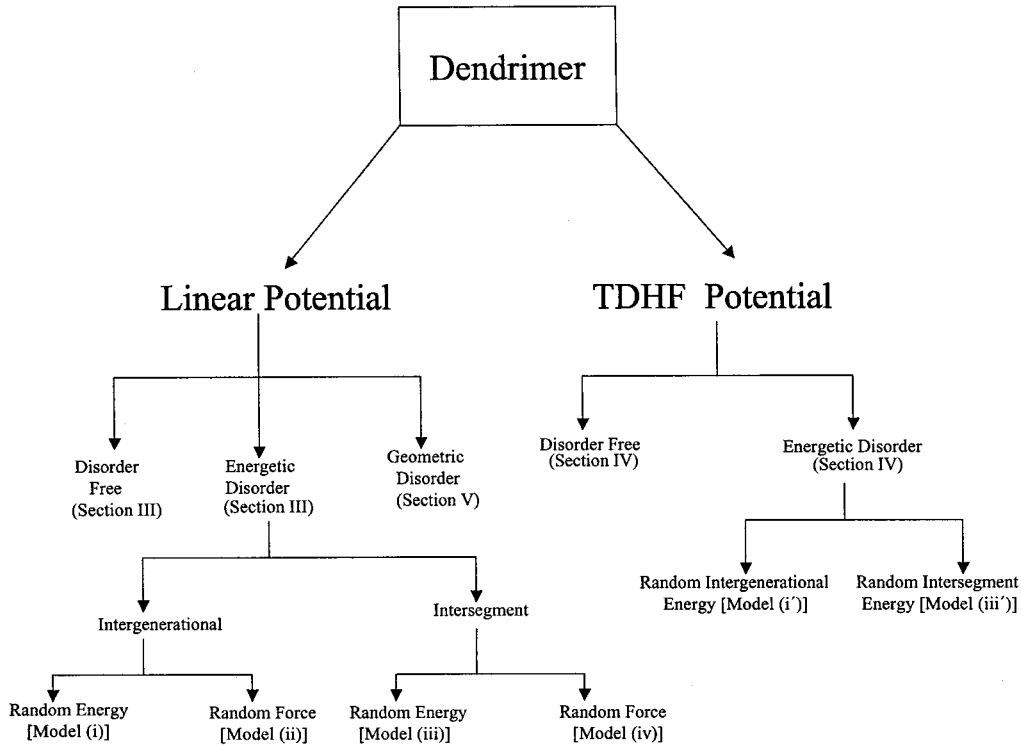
Dendrimer

Linear Potential

TDHF Potential

Disorder Free (Section III)

Energetic Disorder (Section III)

Geometric Disorder (Section V)

Disorder Free (Section IV)

Energetic Disorder (Section IV)

Random Intergenerational Energy [Model (i′)]

Random Intersegment Energy [Model (iii′)]

Intergenerational

Intersegment

Random Energy [Model (i)]

Random Force [Model (ii)]

Random Energy [Model (iii)]

Random Force [Model (iv)]